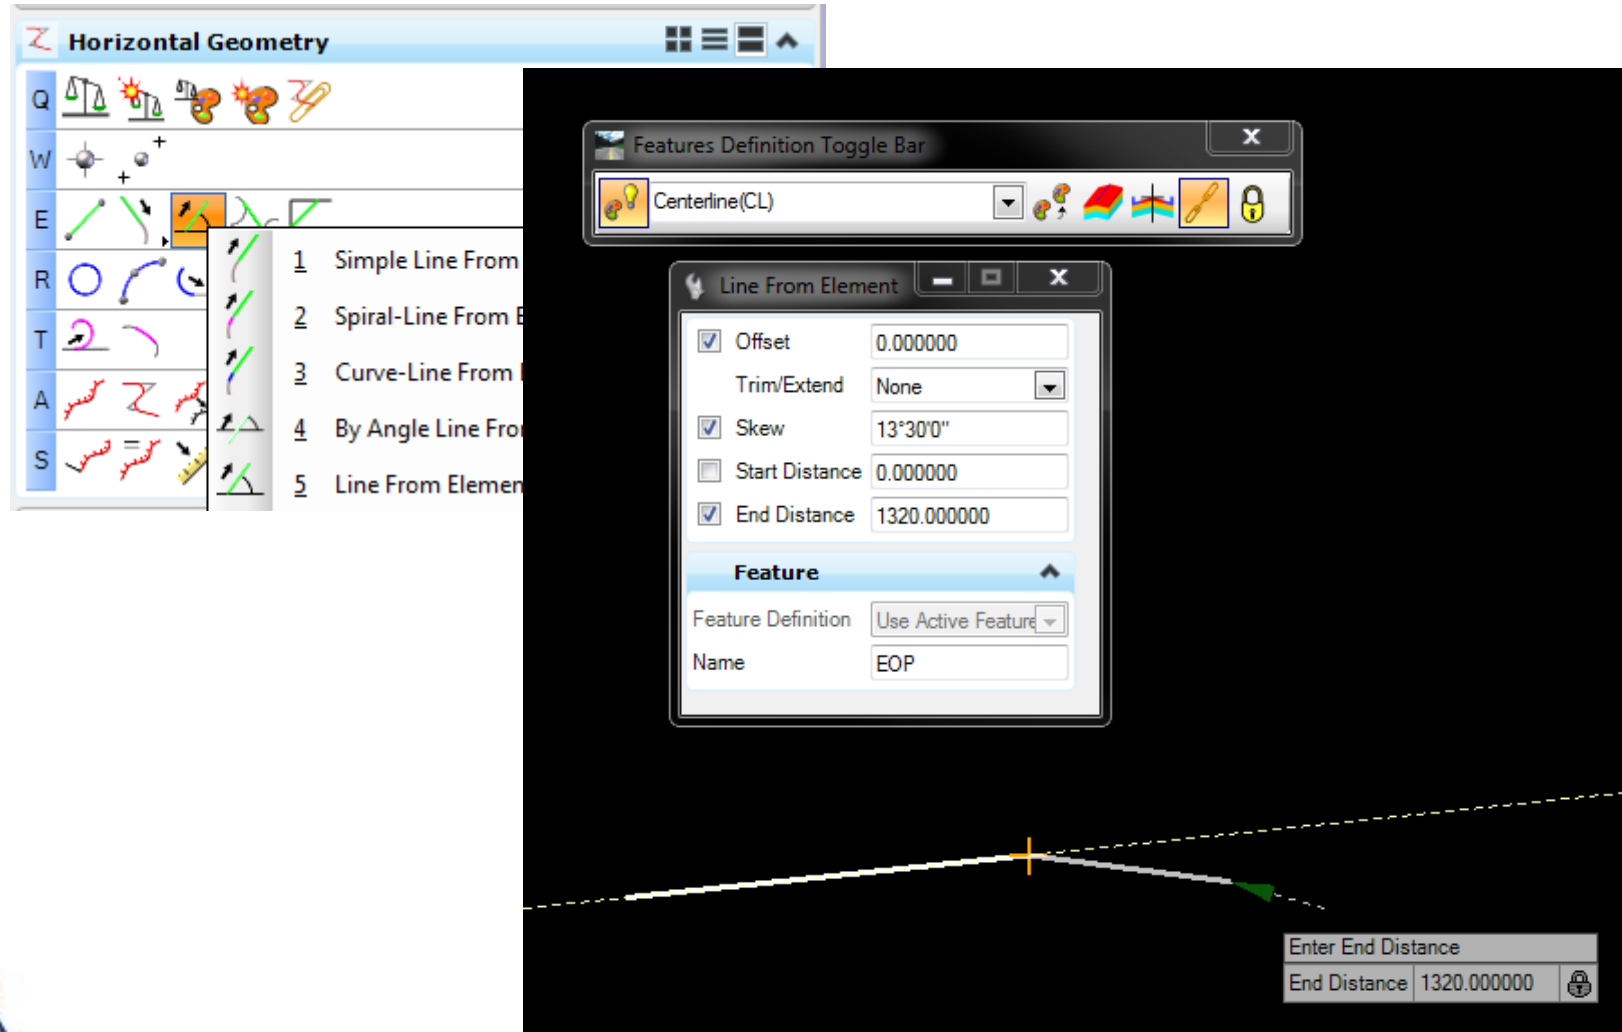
Horizontal Geometry

Q
W
E
R
T
A
S

1 Simple Line From
2 Spiral-Line From E
3 Curve-Line From
4 By Angle Line Fro
5 Line From Elemen

Features Definition Toggle Bar
Centerline(CL)

Line From Element

| | |
|---|---|
| Offset | 0.000000 |
| Trim/Extend | None |
| Skew | 13°30'0" |
| Start Distance | 0.000000 |
| End Distance | 1320.000000 |

Feature

| | |
|---|---|
| Feature Definition | Use Active Feature |
| Name | EOP |

Enter End Distance
End Distance 1320.000000